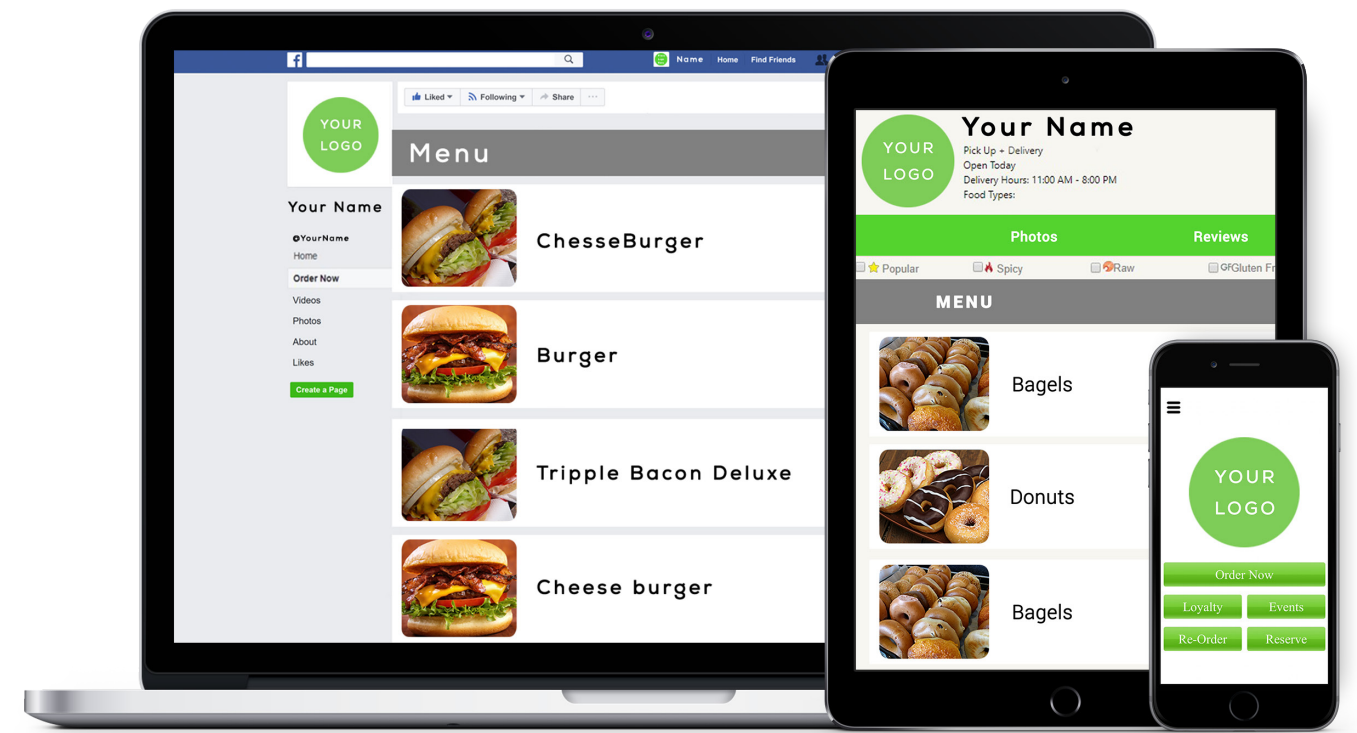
f

Name Home Find Friends

YOUR LOGO

Your Name

@YourName
Home
Order Now
Videos
Photos
About
Likes

Create a Page

Liked ▾ Following ▾ Share ···

Menu

ChesseBurger

Burger

Tripple Bacon Deluxe

Cheese burger

YOUR LOGO

Your Name
Pick Up + Delivery
Open Today
Delivery Hours: 11:00 AM - 8:00 PM
Food Types:

Photos Reviews

Popular Spicy Raw GF Gluten Fr

MENU

Bagels

Donuts

Bagels

YOUR LOGO

Order Now
Loyalty Events
Re-Order Reserve